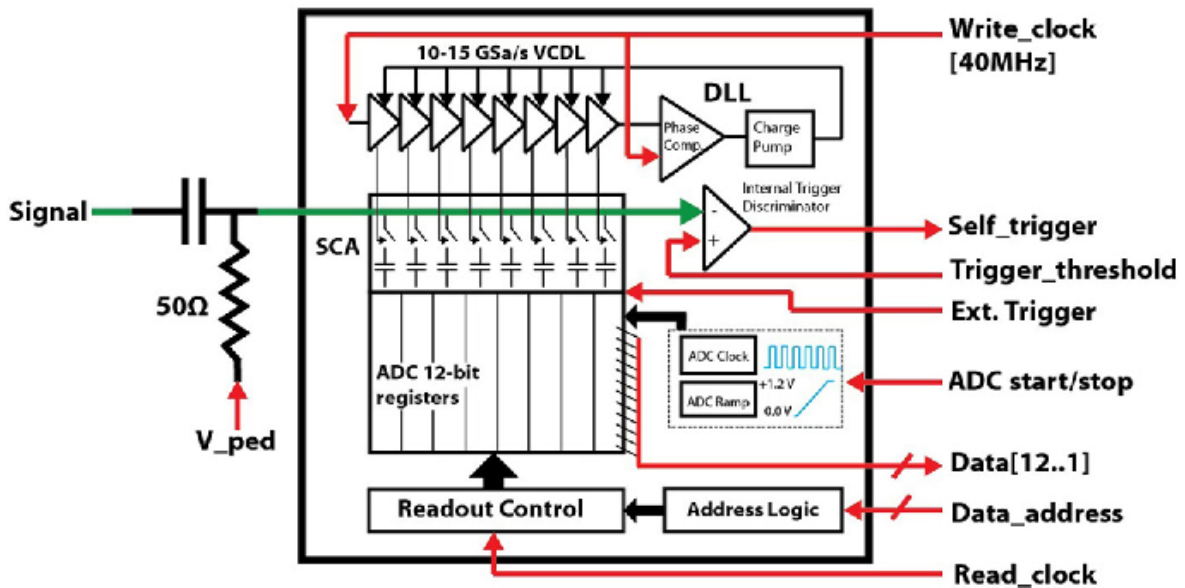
Write_clock
[40MHz]

10-15 GSa/s VCDL

DLL

Phase Comp.

Charge Pump

Internal Trigger Discriminator

Signal

SCA

-
+

Self_trigger

Trigger_threshold

50Ω

Ext. Trigger

ADC Clock

ADC Ramp

+1.2 V

0.0 V

ADC 12-bit registers

ADC start/stop

V_ped

Data[12..1]

Readout Control

Address Logic

Data_address

Read_clock